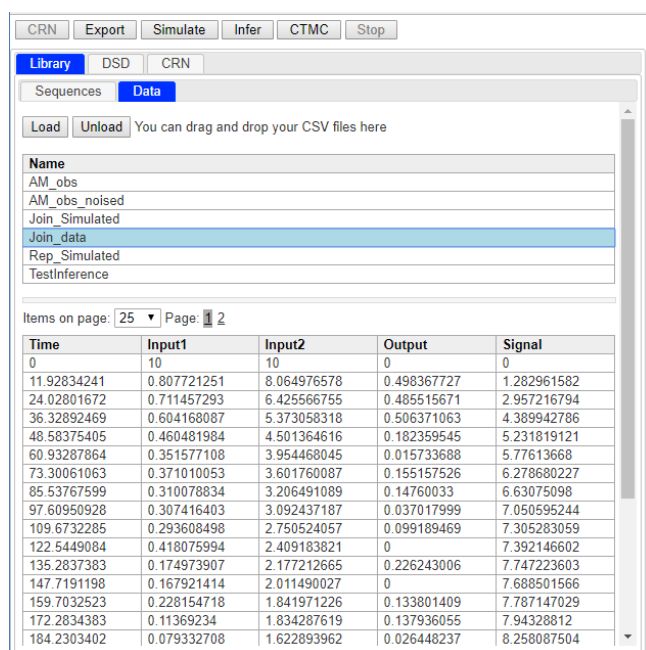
CRN Export Simulate Infer CTMC Stop

Library DSD CRN

Sequences Data

Load Unload You can drag and drop your CSV files here

| Name |
|---|
| AM_obs |
| AM_obs_noised |
| Join_Simulated |
| Join_data |
| Rep_Simulated |
| TestInference |

Items on page: 25 Page: 1 2

| Time | Input1 | Input2 | Output | Signal |
|---|---|---|---|---|
| 0 | 10 | 10 | 0 | 0 |
| 11.92834241 | 0.807721251 | 8.064976578 | 0.498367727 | 1.282961582 |
| 24.02801672 | 0.711457293 | 6.425566755 | 0.485515671 | 2.957216794 |
| 36.32892469 | 0.604168087 | 5.373058318 | 0.506371063 | 4.389942786 |
| 48.58375405 | 0.460481984 | 4.501364616 | 0.182359545 | 5.231819121 |
| 60.93287864 | 0.351577108 | 3.954468045 | 0.015733688 | 5.77613668 |
| 73.30061063 | 0.371010053 | 3.601760087 | 0.155157526 | 6.278680227 |
| 85.53767599 | 0.310078834 | 3.206491089 | 0.14760033 | 6.63075098 |
| 97.60950928 | 0.307416403 | 3.092437187 | 0.037017999 | 7.050595244 |
| 109.6732285 | 0.293608498 | 2.750524057 | 0.099189469 | 7.305283059 |
| 122.5449084 | 0.418075994 | 2.409183821 | 0 | 7.392146602 |
| 135.2837383 | 0.174973907 | 2.177212665 | 0.226243006 | 7.747223603 |
| 147.7191198 | 0.167921414 | 2.011490027 | 0 | 7.688501566 |
| 159.7032523 | 0.228154718 | 1.841971226 | 0.133801409 | 7.787147029 |
| 172.2834383 | 0.11369234 | 1.834287619 | 0.137936055 | 7.94328812 |
| 184.2303402 | 0.079332708 | 1.622893962 | 0.026448237 | 8.258087504 |